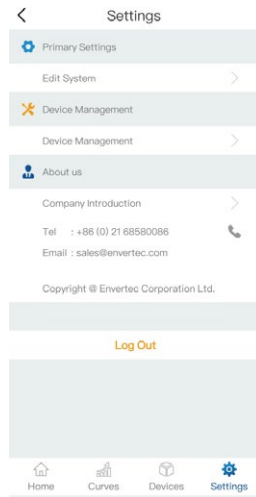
Settings

Primary Settings

Edit System

Device Management

Device Management

About us

Company Introduction

Tel : +86 (0) 21 68580086

Email : sales@envertec.com

Copyright @ Envertec Corporation Ltd.

Log Out

Home Curves Devices Settings